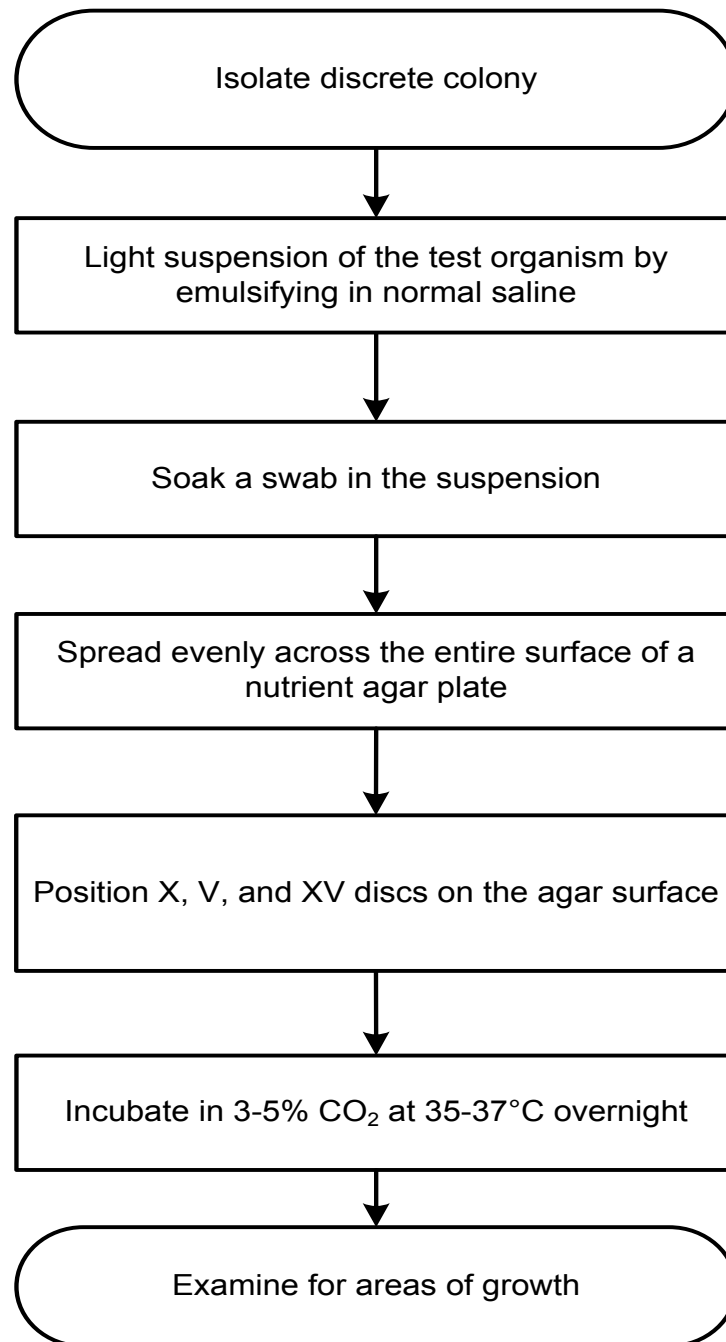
Isolate discrete colony

Light suspension of the test organism by emulsifying in normal saline

Soak a swab in the suspension

Spread evenly across the entire surface of a nutrient agar plate

Position X, V, and XV discs on the agar surface

Incubate in 3-5% $CO_2$ at 35-37°C overnight

Examine for areas of growth